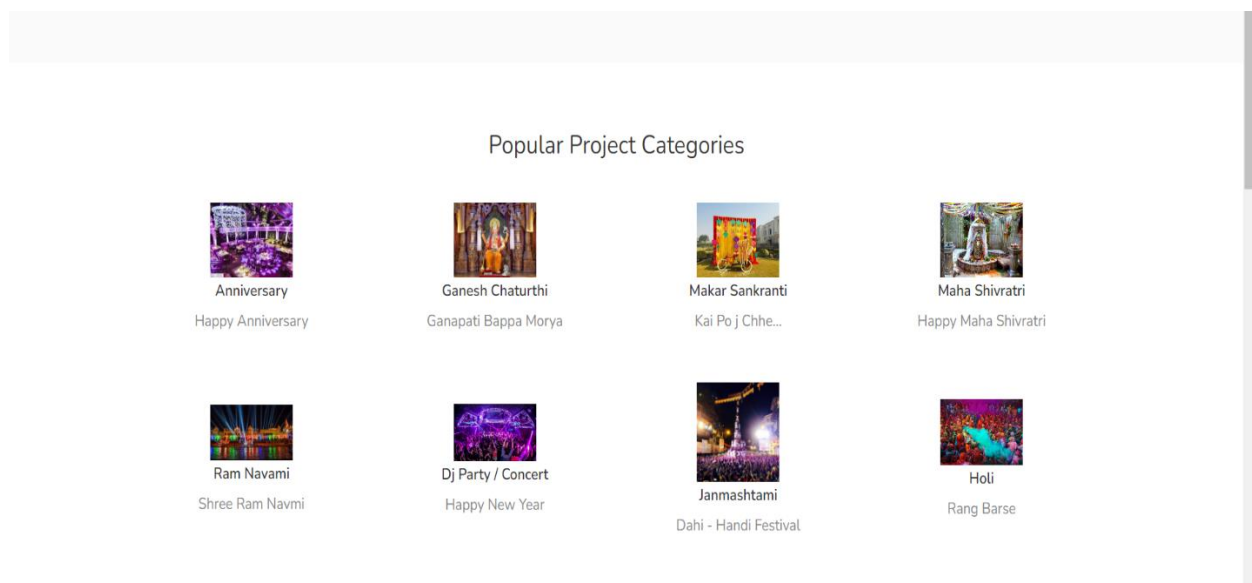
Popular Project Categories

Anniversary
Happy Anniversary

Ganesh Chaturthi
Ganapati Bappa Morya

Makar Sankranti
Kai Po j Chhe...

Maha Shivratri
Happy Maha Shivratri

Ram Navami
Shree Ram Navmi

Dj Party / Concert
Happy New Year

Janmashtami
Dahi - Handi Festival

Holi
Rang Barse